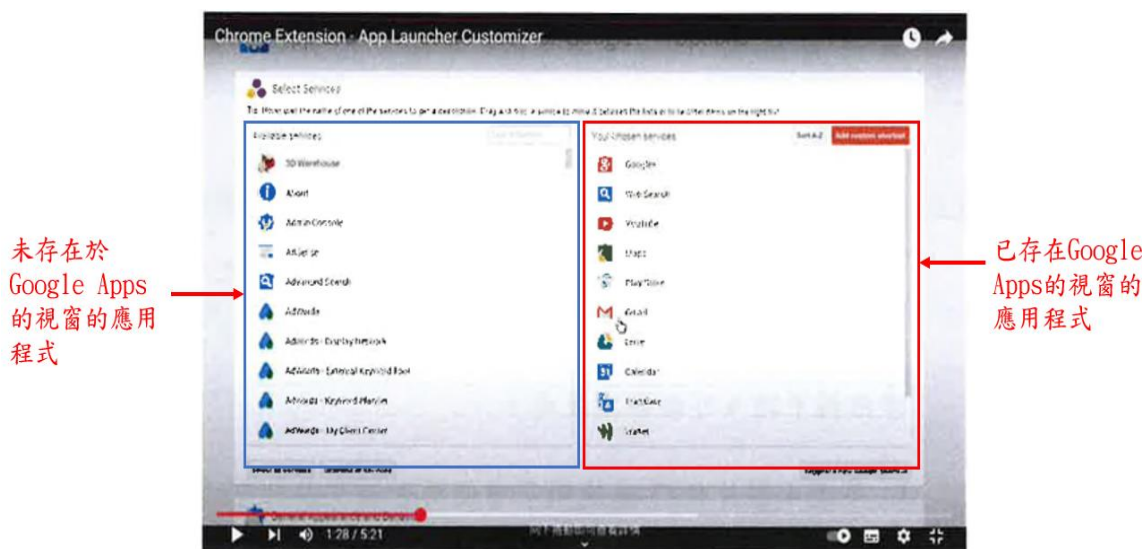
Chrome Extension - App Launcher Customizer

Select Services

Tip: Hover over the name of one of the services to get a description. Drag a service to move it between the lists or to order items on the right list.

Available services

3D Warehouse

About

Admin Console

AdSense

Advanced Search

AdWords

AdWords - Display Network

AdWords - External Keyword Tool

AdWords - Keyword Planner

AdWords - My Client Center

Your chosen services

Sort A-Z

Add custom shortcut

Google+

Web Search

YouTube

Maps

Play Store

Gmail

Drive

Calendar

Translate

Wallet

未存在於 Google Apps 的視窗的應用程式

已存在Google Apps的視窗的應用程式

1:28 / 5:21